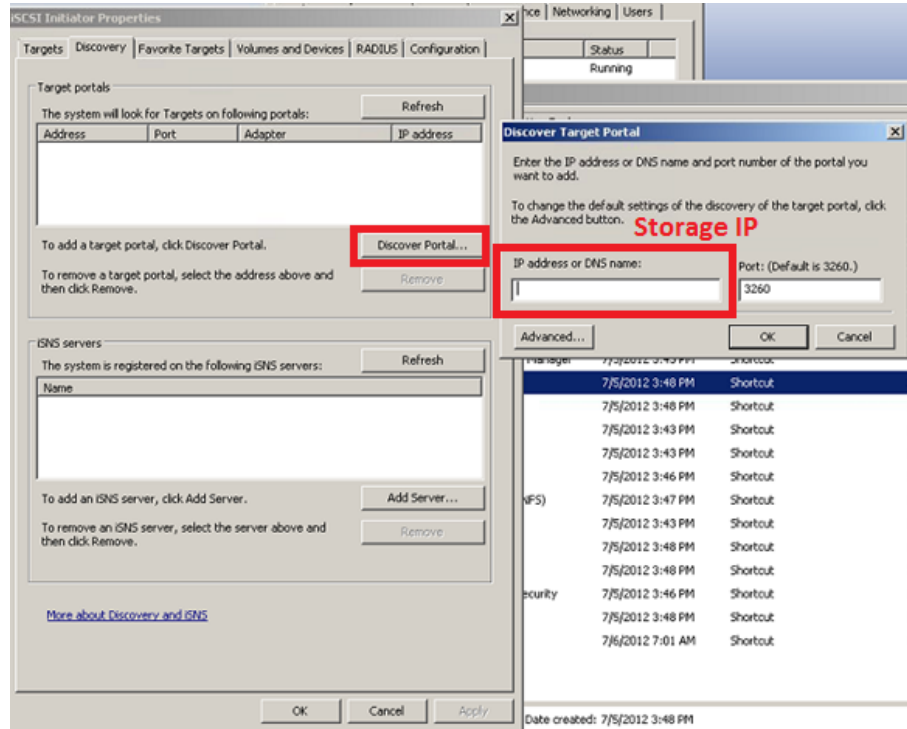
iSCSI Initiator Properties

Targets | Discovery | Favorite Targets | Volumes and Devices | RADIUS | Configuration

Target portals

The system will look for Targets on following portals:

Refresh

| Address | Port | Adapter | IP address |
|---|---|---|---|

To add a target portal, click Discover Portal.

Discover Portal...

To remove a target portal, select the address above and then click Remove.

Remove

iSNS servers

The system is registered on the following iSNS servers:

Refresh

| Name |
|---|

To add an iSNS server, click Add Server.

Add Server...

To remove an iSNS server, select the server above and then click Remove.

Remove

More about Discovery and iSNS

OK | Cancel | Apply

nce | Networking | Users

Status

Running

Discover Target Portal

Enter the IP address or DNS name and port number of the portal you want to add.

To change the default settings of the discovery of the target portal, click the Advanced button.

Storage IP

IP address or DNS name:

Port: (Default is 3260.)

3260

Advanced...

OK

Cancel

Manager 7/5/2012 3:43 PM Shortcut

7/5/2012 3:48 PM Shortcut

7/5/2012 3:48 PM Shortcut

7/5/2012 3:43 PM Shortcut

7/5/2012 3:43 PM Shortcut

7/5/2012 3:46 PM Shortcut

NFS) 7/5/2012 3:47 PM Shortcut

7/5/2012 3:43 PM Shortcut

7/5/2012 3:48 PM Shortcut

7/5/2012 3:48 PM Shortcut

ecurity 7/5/2012 3:46 PM Shortcut

7/5/2012 3:48 PM Shortcut

7/6/2012 7:01 AM Shortcut

Date created: 7/5/2012 3:48 PM